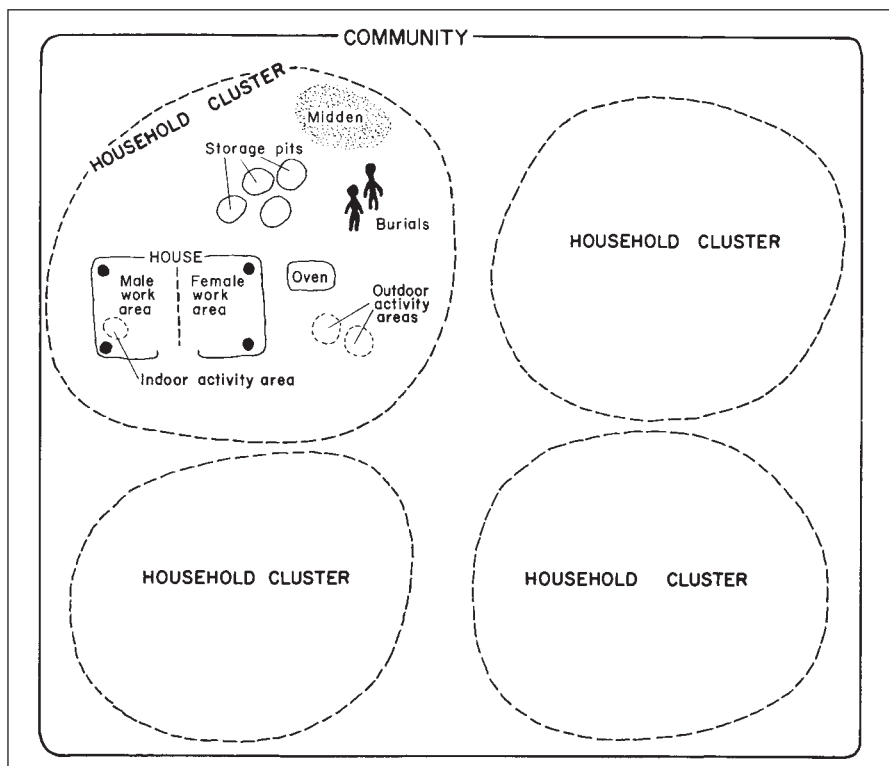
COMMUNITY

HOUSEHOLD CLUSTER

Midden

Storage pits

Burials

HOUSE

Male work area

Female work area

Oven

Outdoor activity areas

Indoor activity area

HOUSEHOLD CLUSTER

HOUSEHOLD CLUSTER

HOUSEHOLD CLUSTER